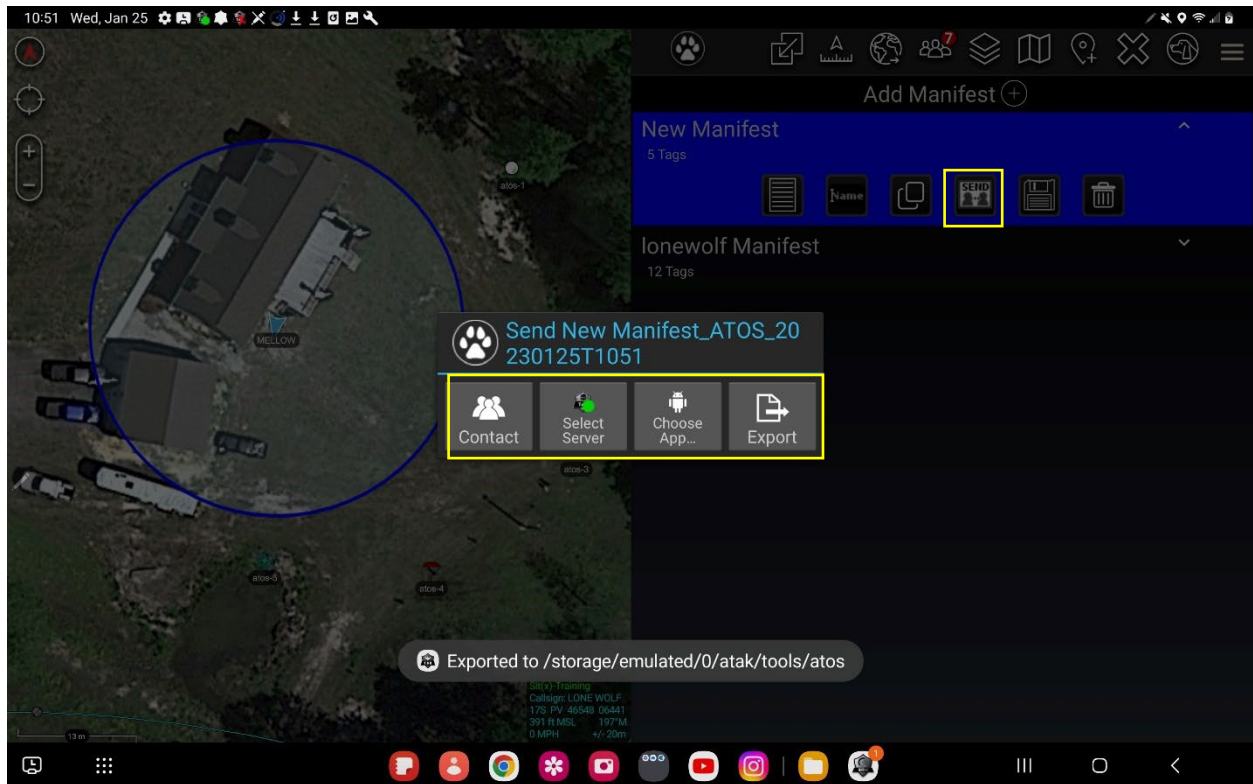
10:51 Wed, Jan 25

7

Add Manifest

New Manifest

5 Tags

Name

SEND

lonewolf Manifest

12 Tags

atos-1

MELLOW

Send New Manifest_ATOS_20230125T1051

Contact

Select Server

Choose App...

Export

atos-3

atos-5

atos-4

Exported to /storage/emulated/0/atak/tools/atos

Sit(x)-Training
Callsign: LONE WOLF
17S PV 46548 06441
391 ft MSL 197°M
0 MPH +/- 20m

13 m

1